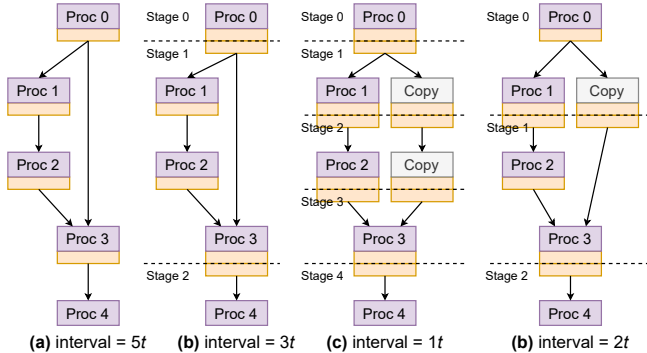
Proc 0
Proc 1
Proc 2
Proc 3
Proc 4
(a) interval = 5$t$

Stage 0
Proc 0
Stage 1
Proc 1
Proc 2
Proc 3
Stage 2
Proc 4
(b) interval = 3$t$

Stage 0
Proc 0
Stage 1
Proc 1
Copy
Stage 2
Proc 2
Copy
Stage 3
Proc 3
Stage 4
Proc 4
(c) interval = 1$t$

Stage 0
Proc 0
Proc 1
Copy
Stage 1
Proc 2
Proc 3
Stage 2
Proc 4
(b) interval = 2$t$